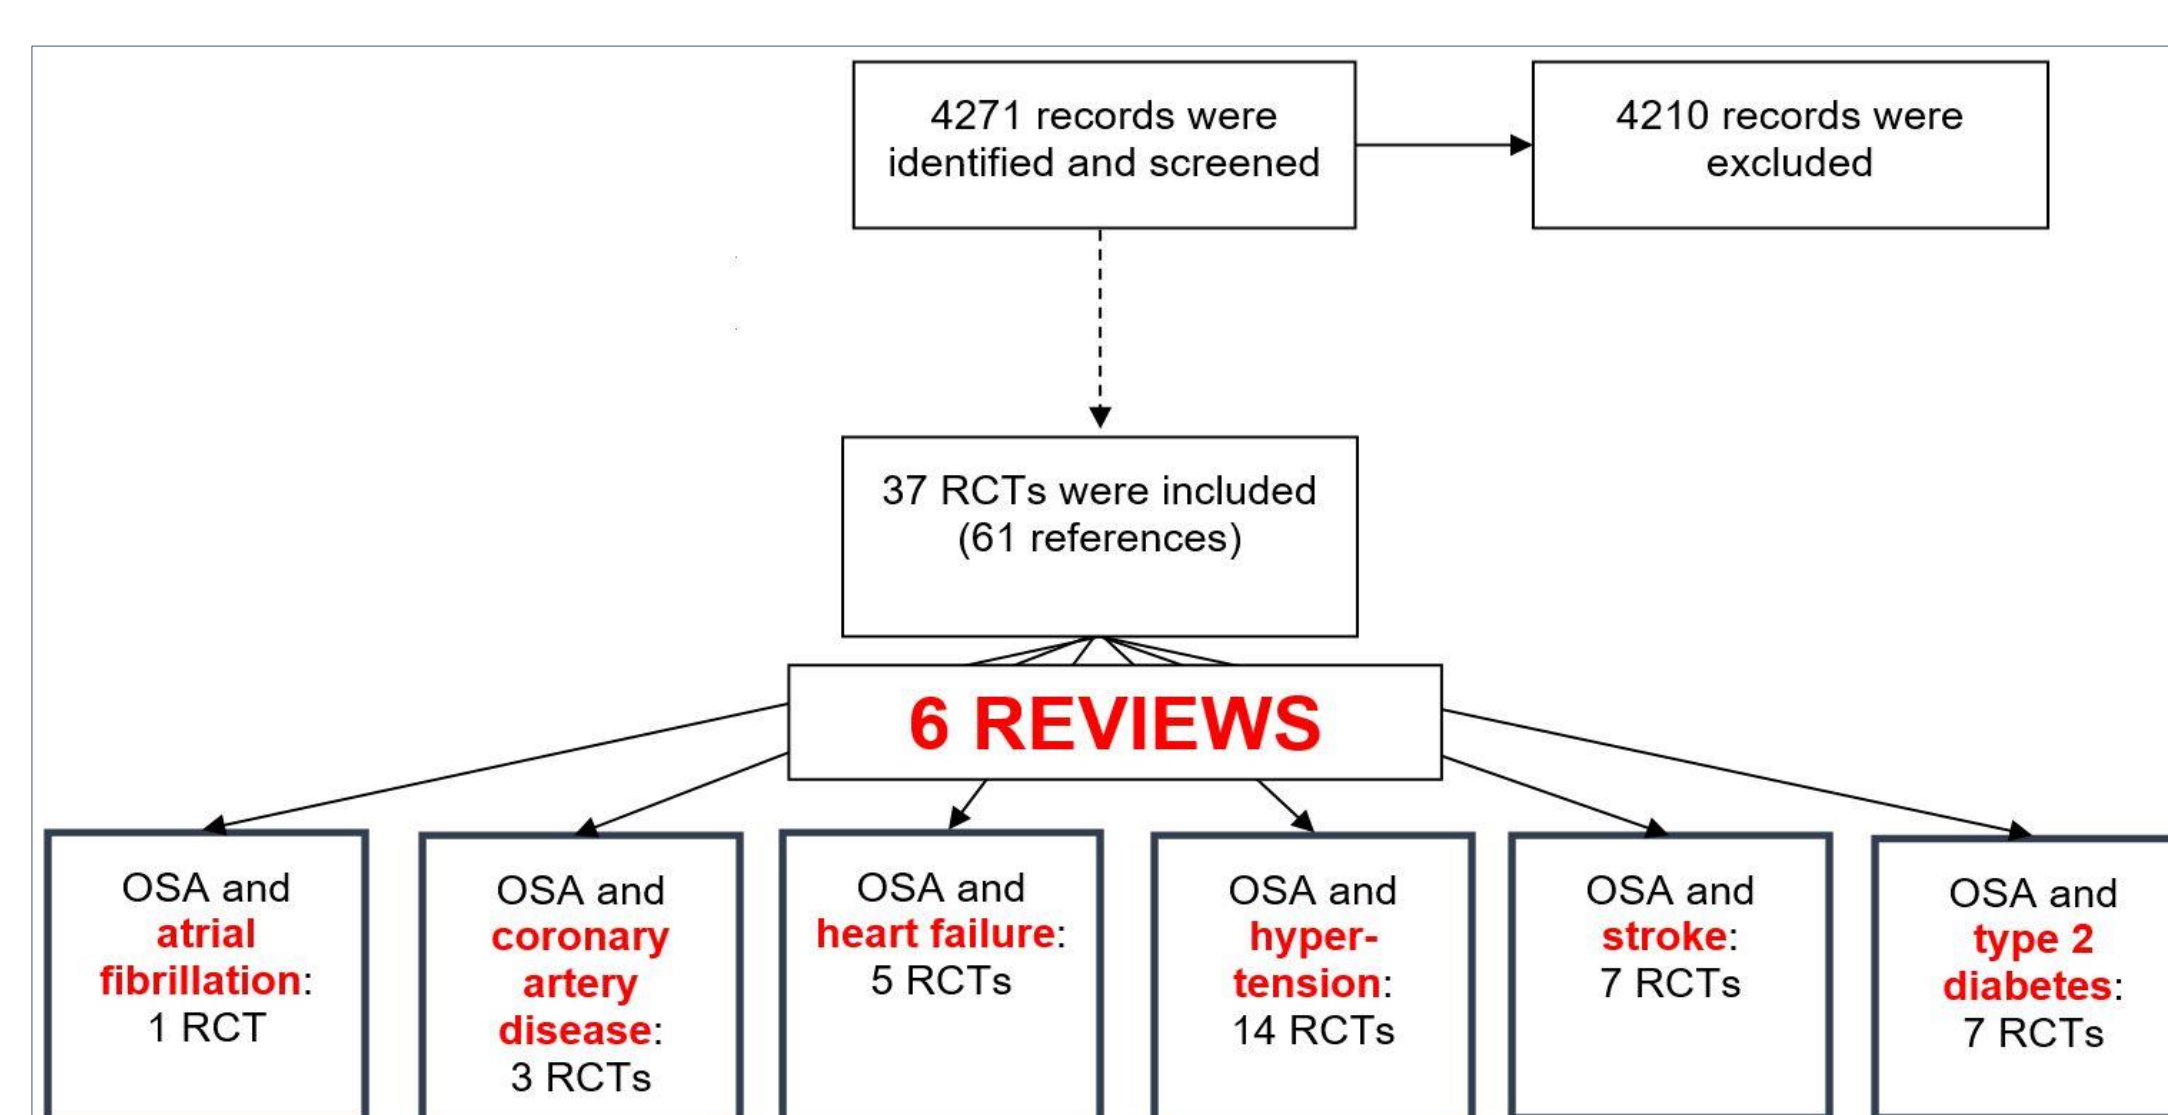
4271 records were identified and screened

4210 records were excluded

37 RCTs were included (61 references)

6 REVIEWS

OSA and atrial fibrillation: 1 RCT

OSA and coronary artery disease: 3 RCTs

OSA and heart failure: 5 RCTs

OSA and hypertension: 14 RCTs

OSA and stroke: 7 RCTs

OSA and type 2 diabetes: 7 RCTs